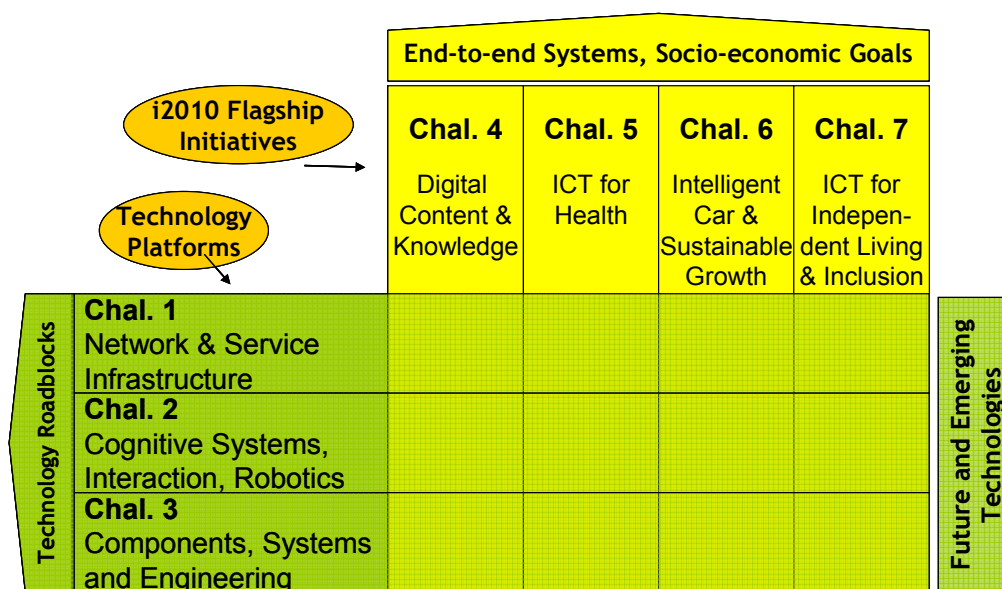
End-to-end Systems, Socio-economic Goals

i2010 Flagship Initiatives

Technology Platforms

| Chal. 4 Digital Content & Knowledge | Chal. 5 ICT for Health | Chal. 6 Intelligent Car & Sustainable Growth | Chal. 7 ICT for Independent Living & Inclusion |
|---|---|---|---|

Technology Roadblocks

Chal. 1 Network & Service Infrastructure

Chal. 2 Cognitive Systems, Interaction, Robotics

Chal. 3 Components, Systems and Engineering

Future and Emerging Technologies